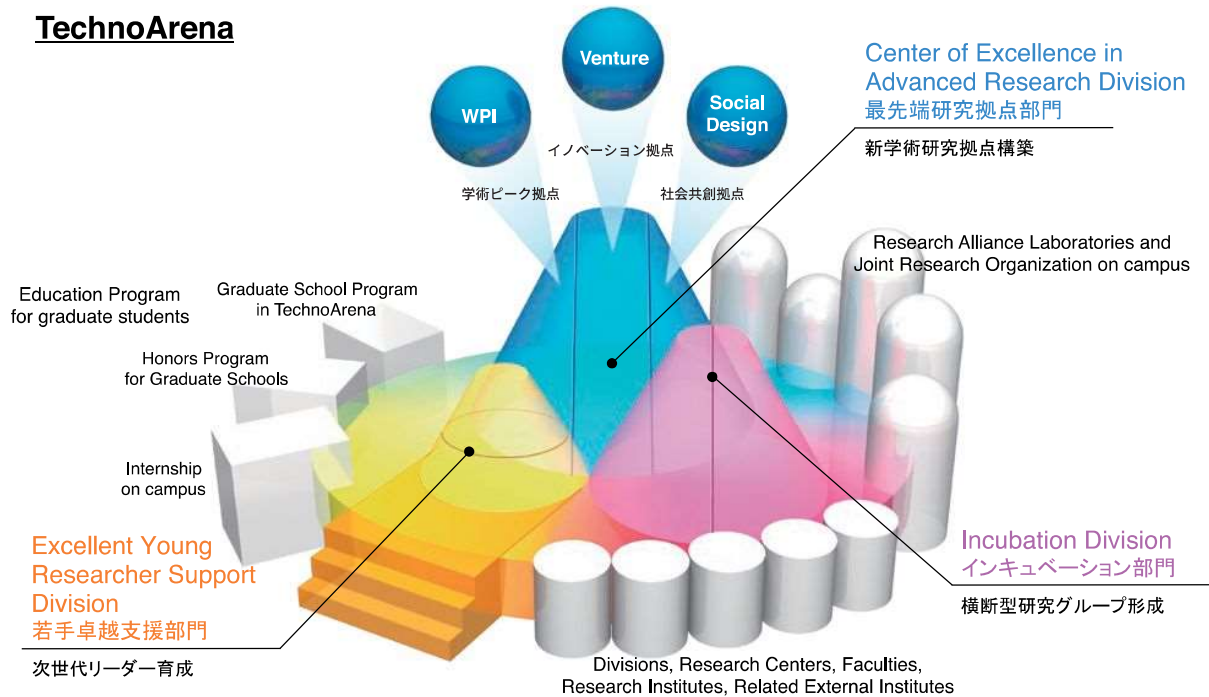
TechnoArena

WPI

Venture

Social Design

イノベーション拠点

学術ピーク拠点

社会共創拠点

Center of Excellence in Advanced Research Division
最先端研究拠点部門

新学術研究拠点構築

Research Alliance Laboratories and Joint Research Organization on campus

Education Program for graduate students

Graduate School Program in TechnoArena

Honors Program for Graduate Schools

Internship on campus

Excellent Young Researcher Support Division
若手卓越支援部門

次世代リーダー育成

Incubation Division
インキュベーション部門

横断型研究グループ形成

Divisions, Research Centers, Faculties, Research Institutes, Related External Institutes